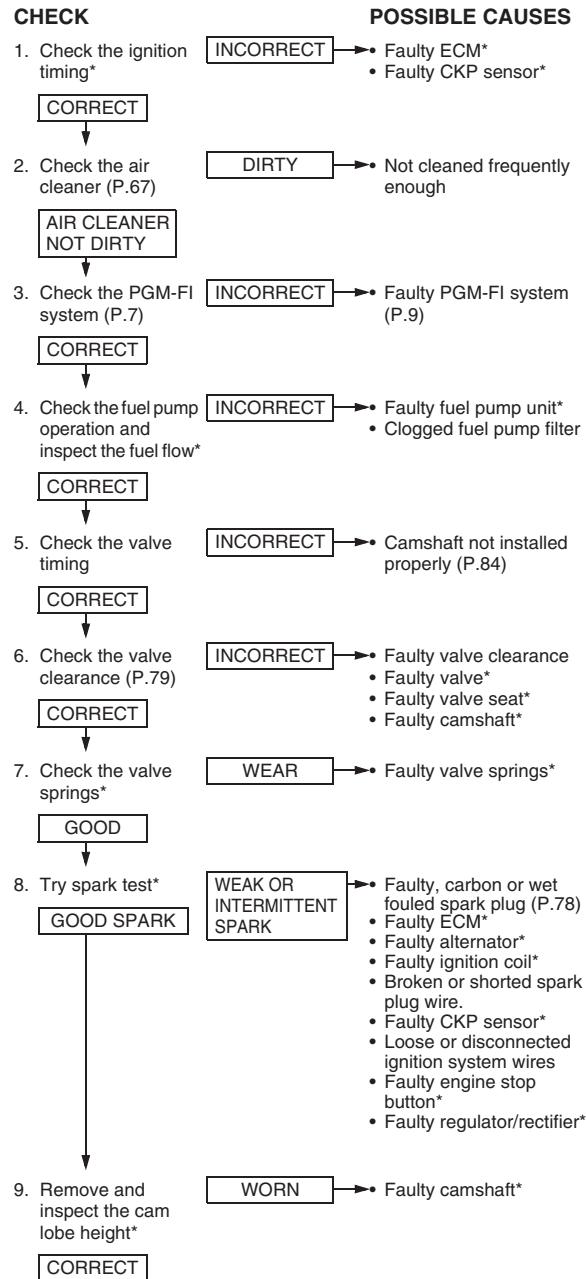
CHECK

POSSIBLE CAUSES

1. Check the ignition timing*

INCORRECT

• Faulty ECM*
• Faulty CKP sensor*

CORRECT

2. Check the air cleaner (P.67)

DIRTY

• Not cleaned frequently enough

AIR CLEANER NOT DIRTY

3. Check the PGM-FI system (P.7)

INCORRECT

• Faulty PGM-FI system (P.9)

CORRECT

4. Check the fuel pump operation and inspect the fuel flow*

INCORRECT

• Faulty fuel pump unit*
• Clogged fuel pump filter

CORRECT

5. Check the valve timing

INCORRECT

• Camshaft not installed properly (P.84)

CORRECT

6. Check the valve clearance (P.79)

INCORRECT

• Faulty valve clearance
• Faulty valve*
• Faulty valve seat*
• Faulty camshaft*

CORRECT

7. Check the valve springs*

WEAR

• Faulty valve springs*

GOOD

8. Try spark test*

WEAK OR INTERMITTENT SPARK

• Faulty, carbon or wet fouled spark plug (P.78)
• Faulty ECM*
• Faulty alternator*
• Faulty ignition coil*
• Broken or shorted spark plug wire.
• Faulty CKP sensor*
• Loose or disconnected ignition system wires
• Faulty engine stop button*
• Faulty regulator/rectifier*

GOOD SPARK

9. Remove and inspect the cam lobe height*

WORN

• Faulty camshaft*

CORRECT